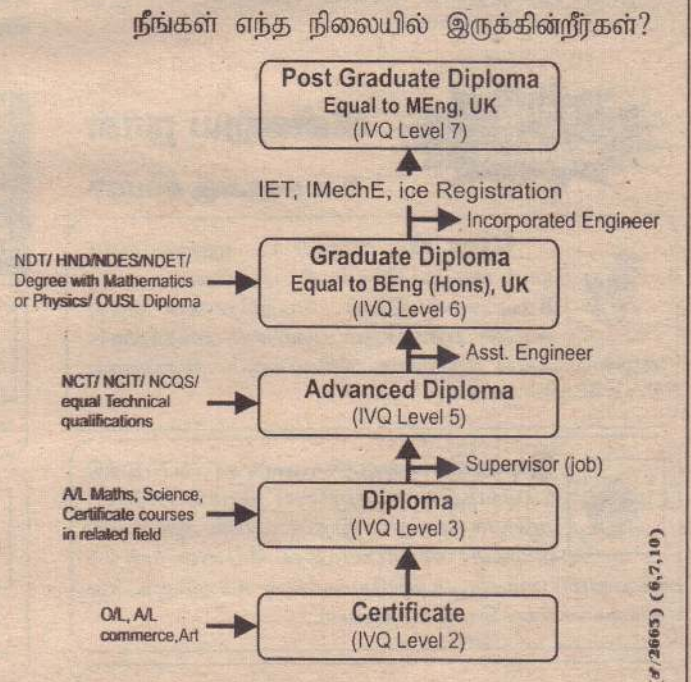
நீங்கள் எந்த நிலையில் இருக்கின்றீர்கள்?

Post Graduate Diploma
Equal to MEng, UK
(IVQ Level 7)

IET, IMechE, ice Registration

Incorporated Engineer

NDT/ HND/NDES/NDET/ Degree with Mathematics or Physics/ OUSL Diploma

Graduate Diploma
Equal to BEng (Hons), UK
(IVQ Level 6)

Asst. Engineer

NCT/ NCIT/ NCQS/ equal Technical qualifications

Advanced Diploma
(IVQ Level 5)

Supervisor (job)

A/L Maths, Science, Certificate courses in related field

Diploma
(IVQ Level 3)

O/L, A/L commerce, Art

Certificate
(IVQ Level 2)

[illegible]/2665) (6,7,10)